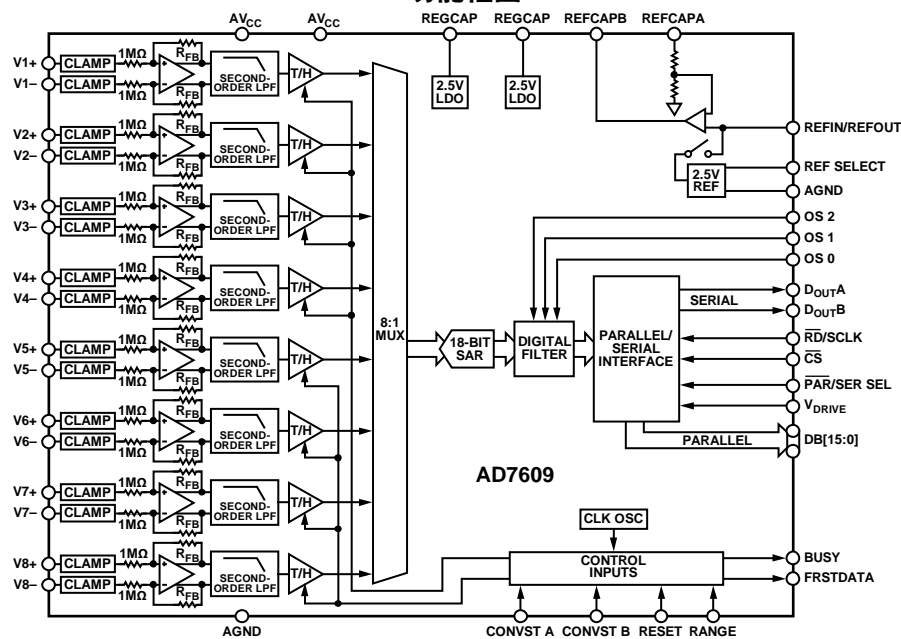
功能框图

$AV_{CC}$ $AV_{CC}$ REGCAP REGCAP REFCAPB REFCAPA

2.5V LDO
2.5V LDO

V1+ V1– CLAMP CLAMP 1MΩ 1MΩ $R_{FB}$ $R_{FB}$ SECOND-ORDER LPF T/H
V2+ V2– CLAMP CLAMP 1MΩ 1MΩ $R_{FB}$ $R_{FB}$ SECOND-ORDER LPF T/H
V3+ V3– CLAMP CLAMP 1MΩ 1MΩ $R_{FB}$ $R_{FB}$ SECOND-ORDER LPF T/H
V4+ V4– CLAMP CLAMP 1MΩ 1MΩ $R_{FB}$ $R_{FB}$ SECOND-ORDER LPF T/H
V5+ V5– CLAMP CLAMP 1MΩ 1MΩ $R_{FB}$ $R_{FB}$ SECOND-ORDER LPF T/H
V6+ V6– CLAMP CLAMP 1MΩ 1MΩ $R_{FB}$ $R_{FB}$ SECOND-ORDER LPF T/H
V7+ V7– CLAMP CLAMP 1MΩ 1MΩ $R_{FB}$ $R_{FB}$ SECOND-ORDER LPF T/H
V8+ V8– CLAMP CLAMP 1MΩ 1MΩ $R_{FB}$ $R_{FB}$ SECOND-ORDER LPF T/H

8:1 MUX

18-BIT SAR

DIGITAL FILTER

PARALLEL/ SERIAL INTERFACE

REFIN/REFOUT
REF SELECT
2.5V REF
AGND
OS 2
OS 1
OS 0
SERIAL
$D_{OUT}A$
$D_{OUT}B$
$\overline{RD}$/SCLK
$\overline{CS}$
$\overline{PAR}$/SER SEL
$V_{DRIVE}$
PARALLEL
DB[15:0]

AD7609

CLK OSC

CONTROL INPUTS

BUSY
FRSTDATA

AGND CONVST A CONVST B RESET RANGE